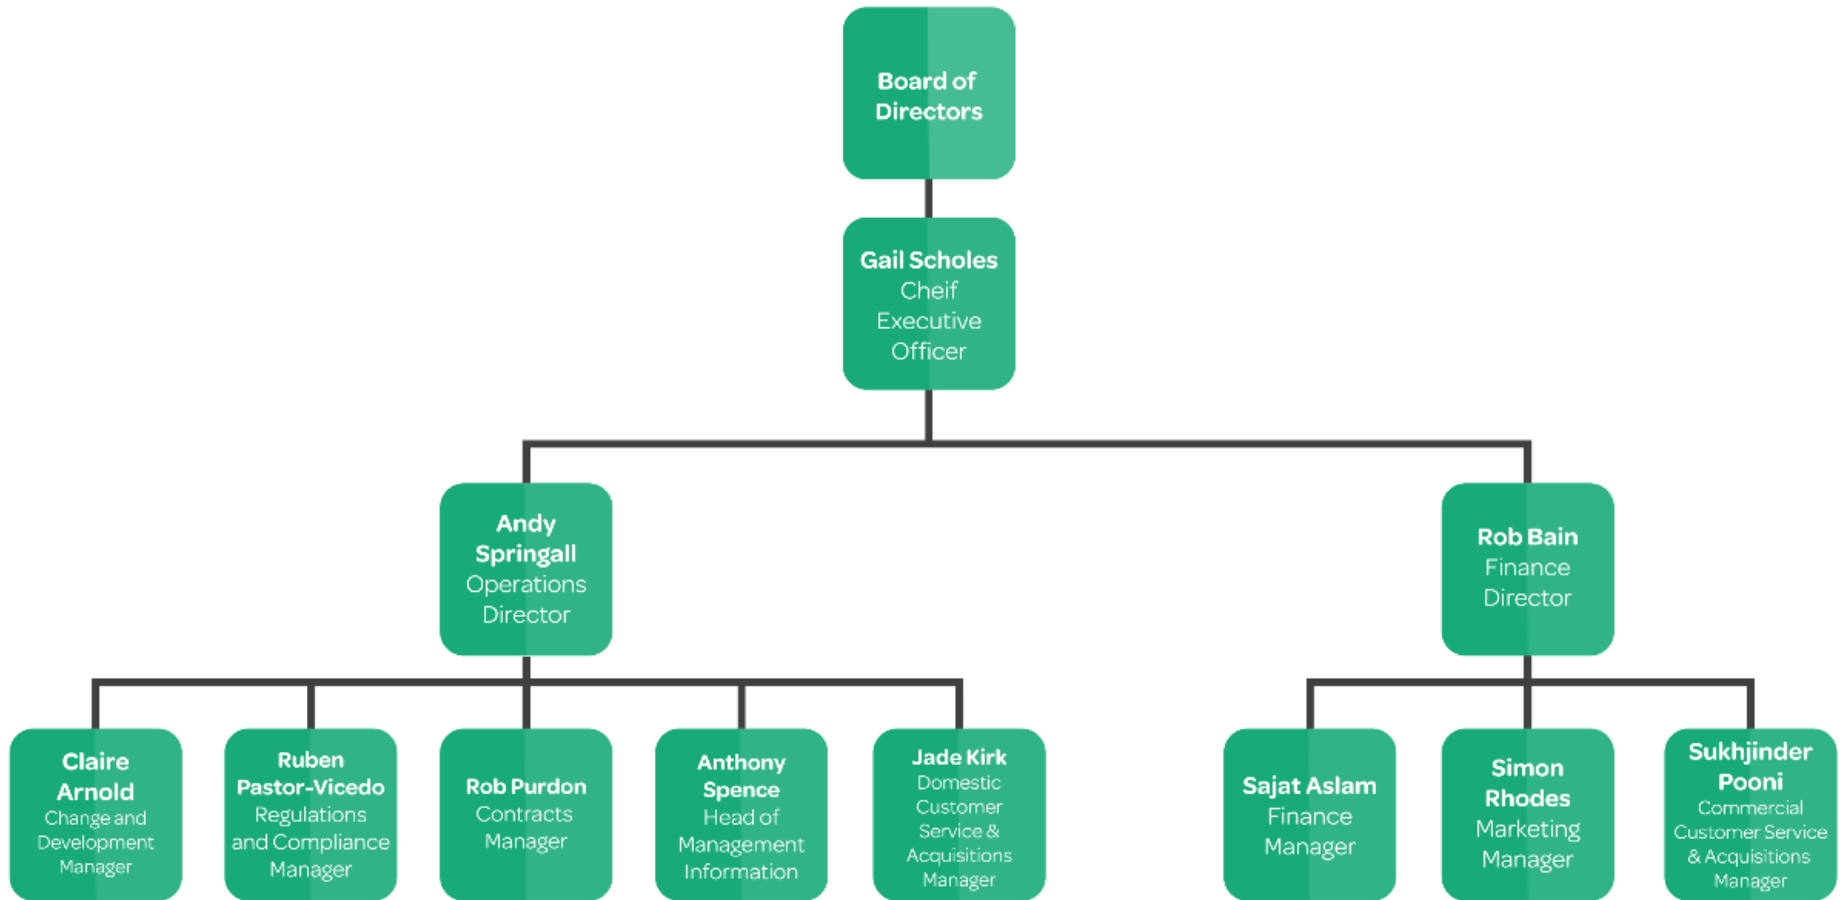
Board of Directors

Gail Scholes
Cheif Executive Officer

Andy Springall
Operations Director

Rob Bain
Finance Director

Claire Arnold
Change and Development Manager

Ruben Pastor-Vicedo
Regulations and Compliance Manager

Rob Purdon
Contracts Manager

Anthony Spence
Head of Management Information

Jade Kirk
Domestic Customer Service & Acquisitions Manager

Sajat Aslam
Finance Manager

Simon Rhodes
Marketing Manager

Sukhjinder Pooni
Commercial Customer Service & Acquisitions Manager